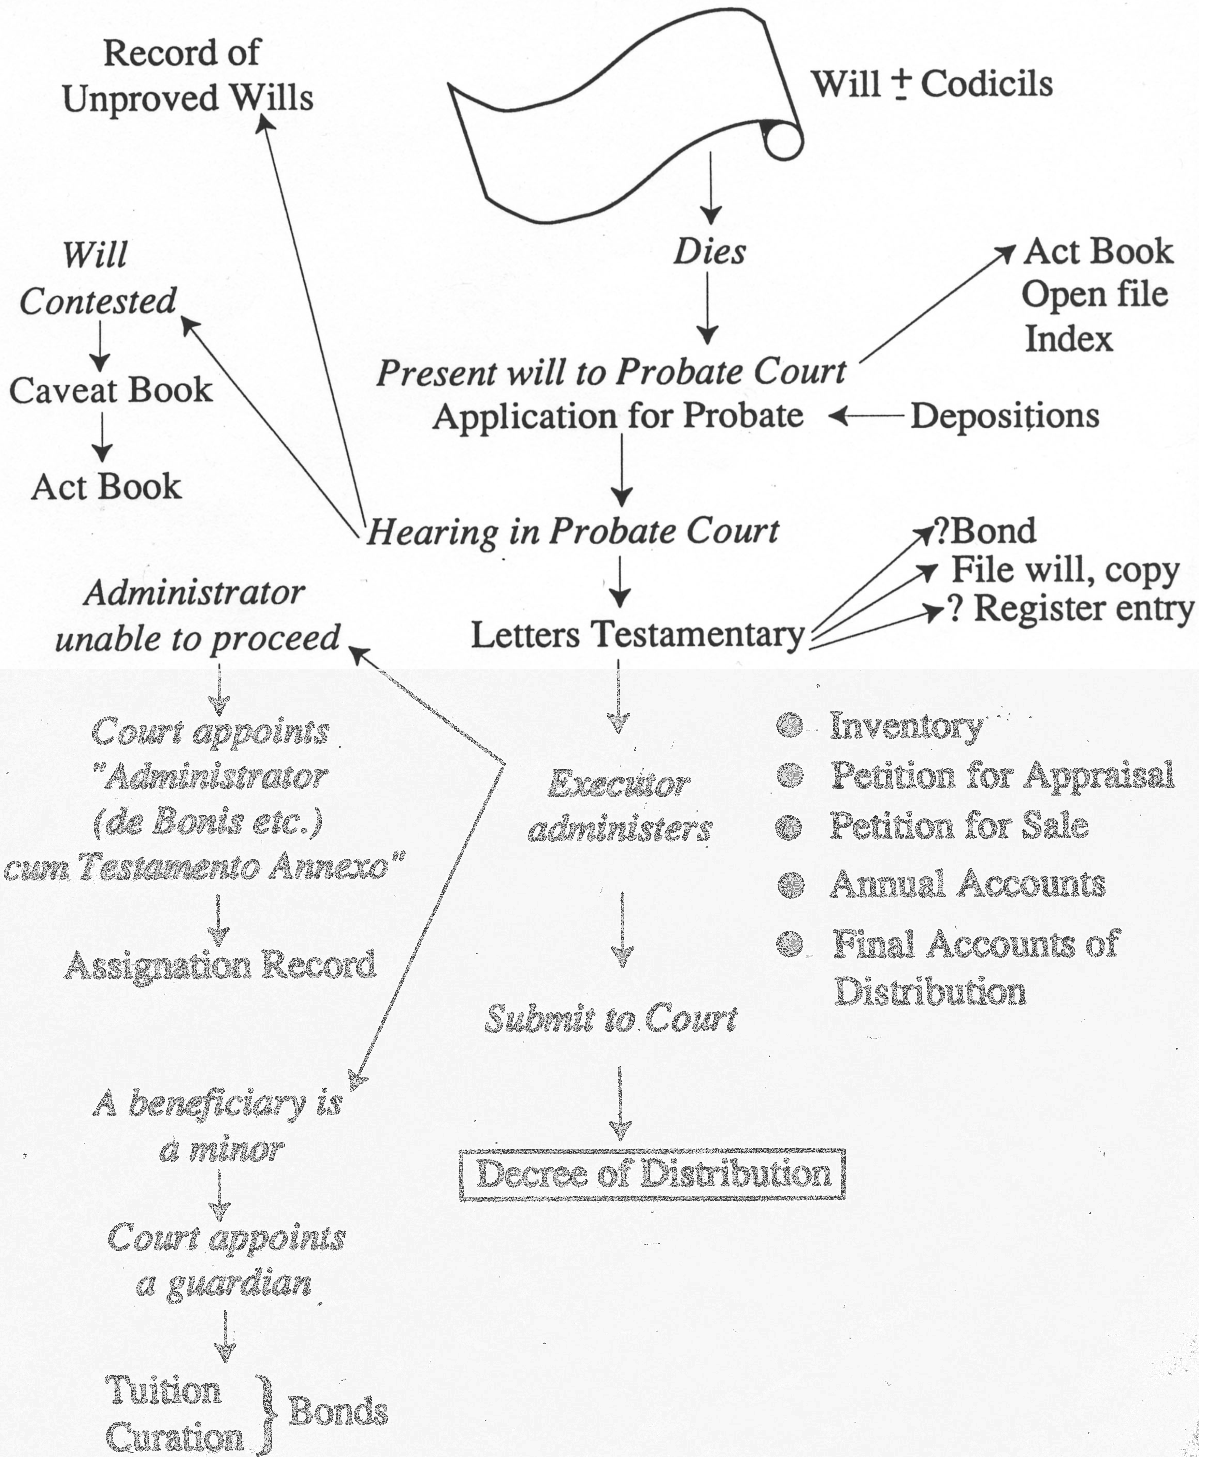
Record of Unproved Wills

Will $\pm$ Codicils

Dies

Will Contested

Caveat Book

Act Book

Act Book
Open file
Index

Present will to Probate Court
Application for Probate

Depositions

Hearing in Probate Court

?Bond
File will, copy
? Register entry

Administrator unable to proceed

Letters Testamentary

Court appoints "Administrator (de Bonis etc.) cum Testamento Annexo"

Assignation Record

Executor administers

Inventory
Petition for Appraisal
Petition for Sale
Annual Accounts
Final Accounts of Distribution

Submit to Court

Decree of Distribution

A beneficiary is a minor

Court appoints a guardian

Tuition
Curation
Bonds